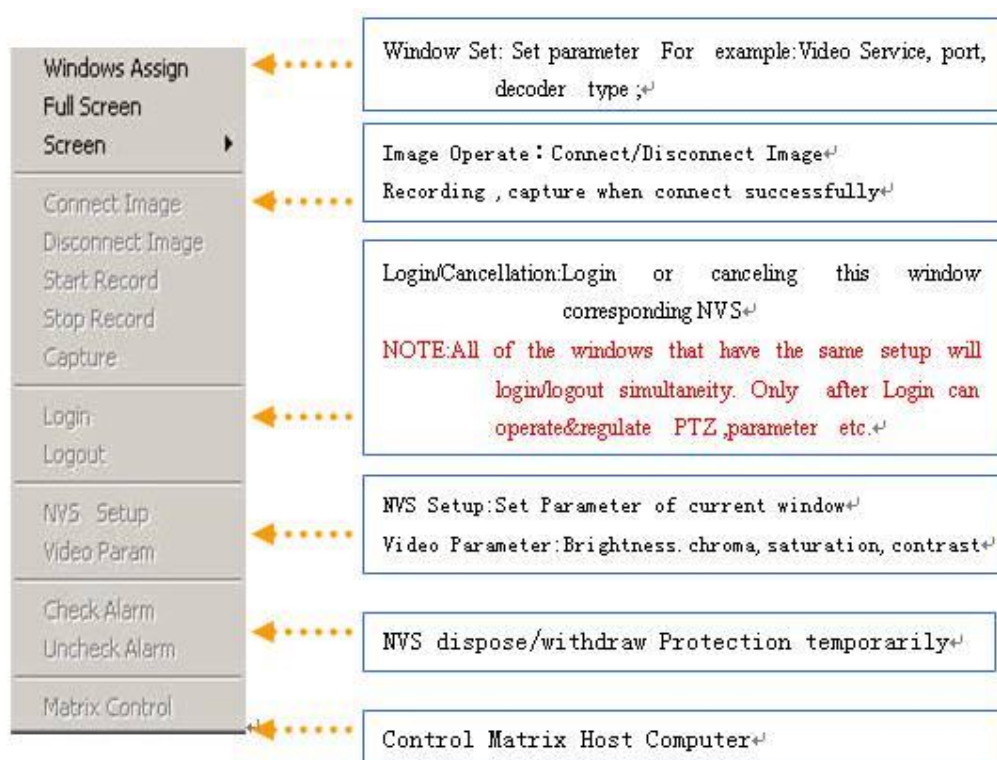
Windows Assign
Full Screen
Screen

Connect Image
Disconnect Image
Start Record
Stop Record
Capture

Login
Logout

NVS Setup
Video Param

Check Alarm
Uncheck Alarm

Matrix Control

Window Set: Set parameter For example:Video Service, port, decoder type ;

Image Operate：Connect/Disconnect Image
Recording , capture when connect successfully

Login/Cancellation:Login or canceling this window corresponding NVS
NOTE:All of the windows that have the same setup will login/logout simultaneity. Only after Login can operate&regulate PTZ ,parameter etc.

NVS Setup:Set Parameter of current window
Video Parameter:Brightness. chroma, saturation, contrast

NVS dispose/withdraw Protection temporarily

Control Matrix Host Computer